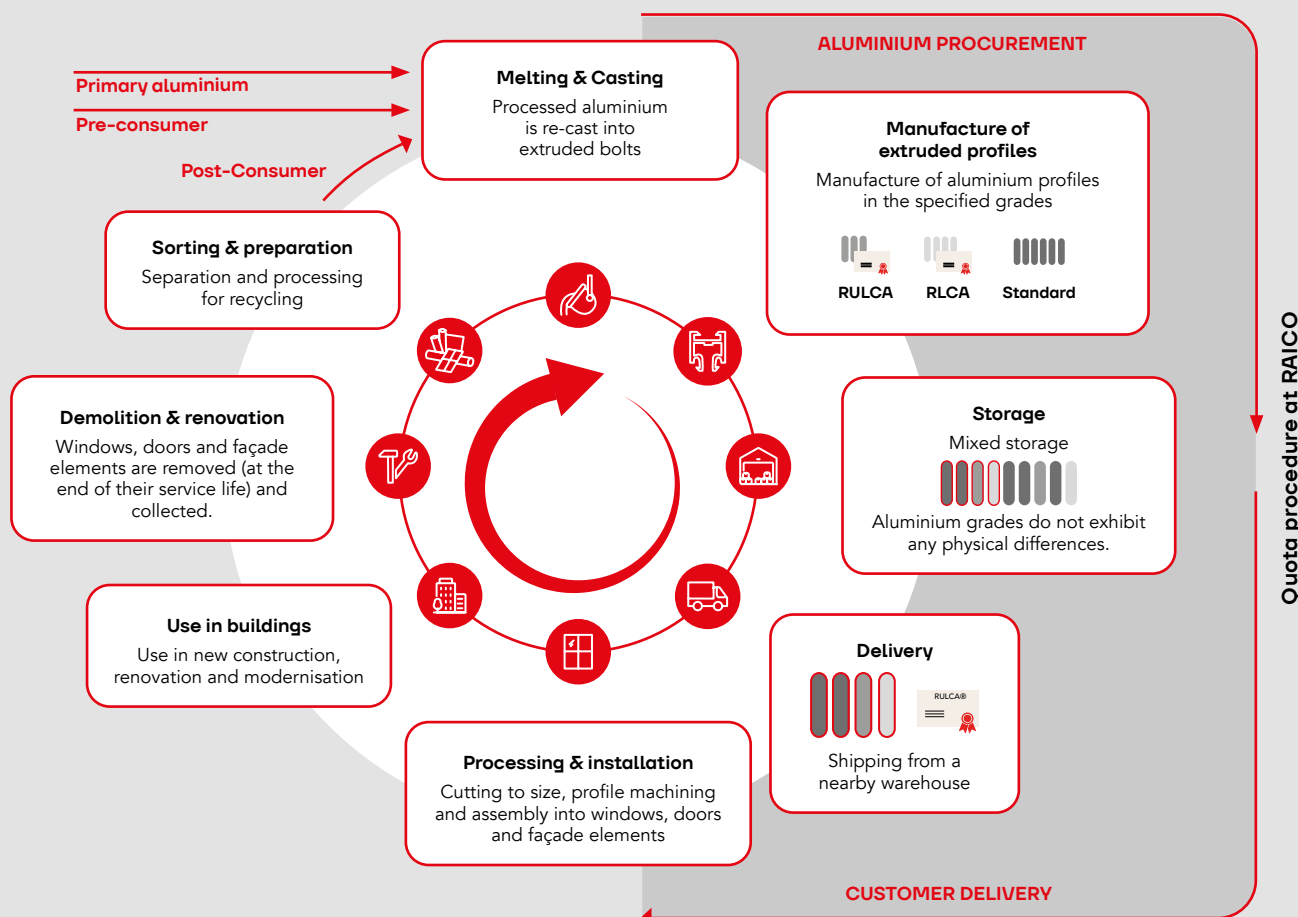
Primary aluminium

Pre-consumer

Post-Consumer

Melting & Casting

Processed aluminium is re-cast into extruded bolts

ALUMINIUM PROCUREMENT

Manufacture of extruded profiles

Manufacture of aluminium profiles in the specified grades

RULCA

RLCA

Standard

Sorting & preparation

Separation and processing for recycling

Demolition & renovation

Windows, doors and façade elements are removed (at the end of their service life) and collected.

Storage

Mixed storage

Aluminium grades do not exhibit any physical differences.

Use in buildings

Use in new construction, renovation and modernisation

Delivery

RULCA®

Shipping from a nearby warehouse

Processing & installation

Cutting to size, profile machining and assembly into windows, doors and façade elements

CUSTOMER DELIVERY

Quota procedure at RAICO